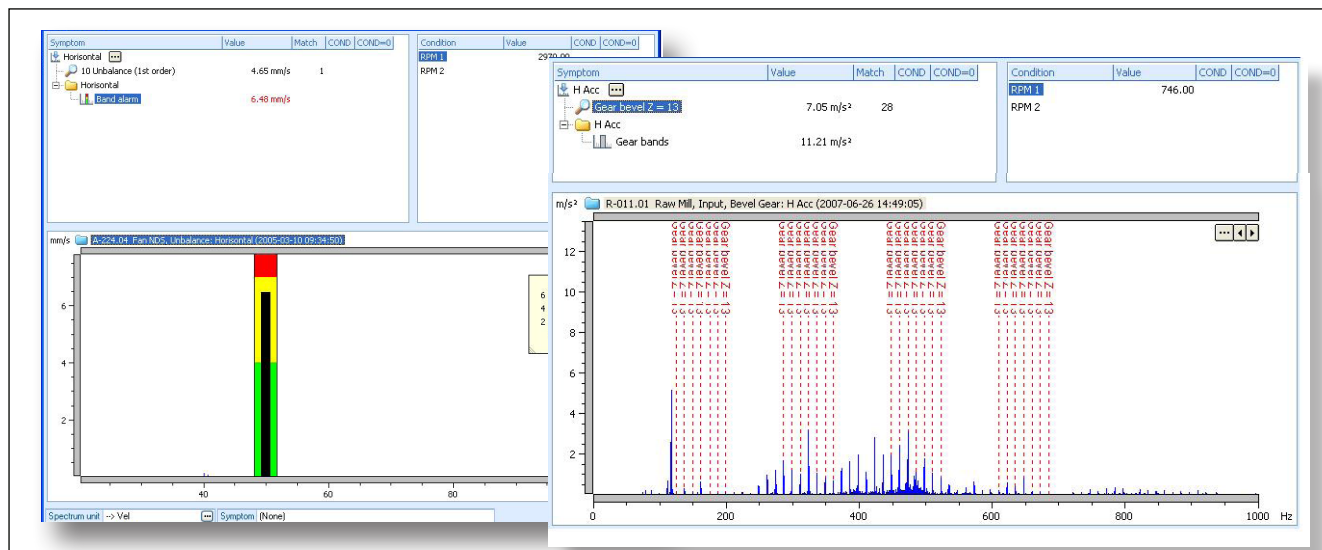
| Symptom | Value | Match | COND | COND=0 |
|---|---|---|---|---|
| Horisontal | | | | |
| 1O Unbalance (1st order) | 4.65 mm/s | 1 | | |
| Horisontal | | | | |
| Band alarm | 6.48 mm/s | | | |

| Condition | Value | COND | COND=0 |
|---|---|---|---|
| RPM 1 | 2970.00 | | |
| RPM 2 | | | |

mm/s A-224.04 Fan NDS, Unbalance: Horisontal (2005-03-10 09:34:50)

6
4
2

6
4
2

40 60 80

Spectrum unit --> Vel Symptom (None)

| Symptom | Value | Match | COND | COND=0 |
|---|---|---|---|---|
| H Acc | | | | |
| Gear bevel Z = 13 | 7.05 m/s² | 28 | | |
| H Acc | | | | |
| Gear bands | 11.21 m/s² | | | |

| Condition | Value | COND | COND=0 |
|---|---|---|---|
| RPM 1 | 746.00 | | |
| RPM 2 | | | |

m/s² R-011.01 Raw Mill, Input, Bevel Gear: H Acc (2007-06-26 14:49:05)

Gear bevel Z = 13

12
10
8
6
4
2

0 200 400 600 800 1000 Hz